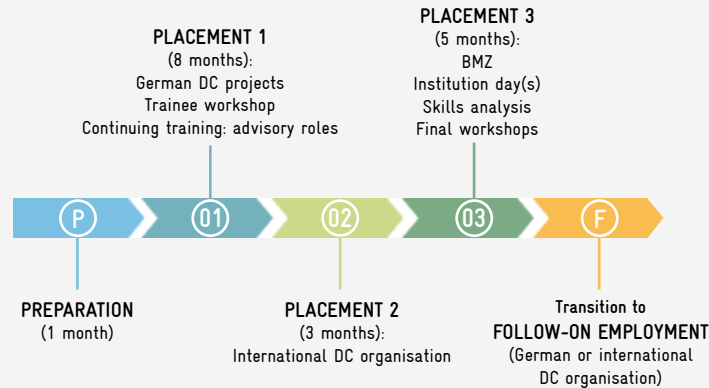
PLACEMENT 1
(8 months):
German DC projects
Trainee workshop
Continuing training: advisory roles

PLACEMENT 3
(5 months):
BMZ
Institution day(s)
Skills analysis
Final workshops

P

01

02

03

F

PREPARATION
(1 month)

PLACEMENT 2
(3 months):
International DC organisation

Transition to
FOLLOW-ON EMPLOYMENT
(German or international
DC organisation)